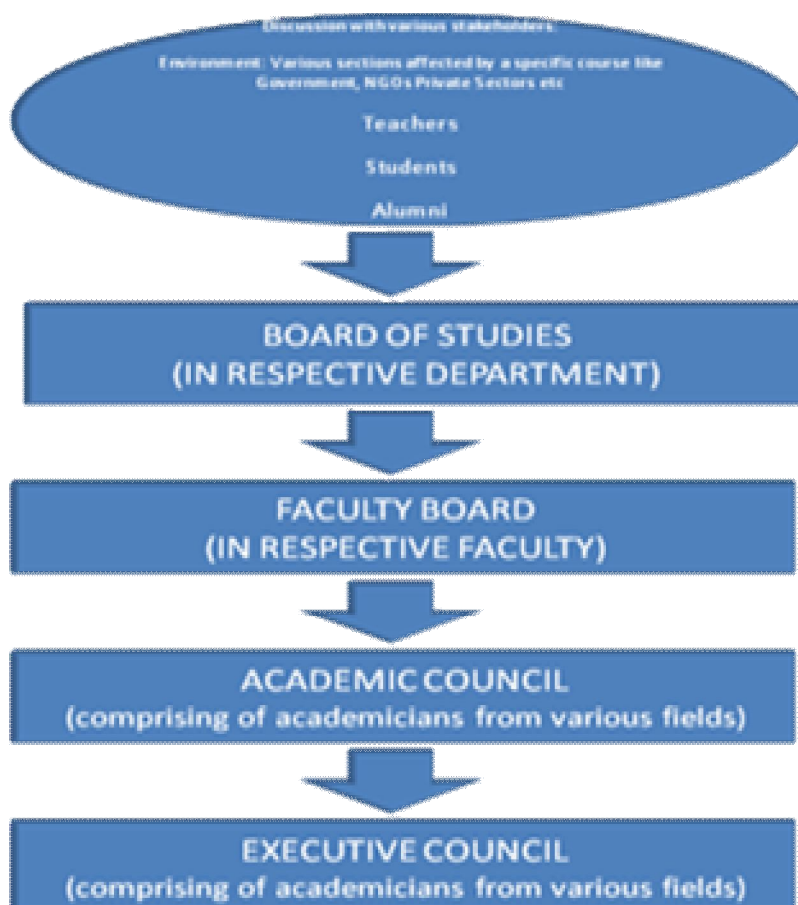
Discussion with various stakeholders:

Environment: Various sections affected by a specific course like Government, NGOs Private Sectors etc

Teachers

Students

Alumni

BOARD OF STUDIES (IN RESPECTIVE DEPARTMENT)

FACULTY BOARD (IN RESPECTIVE FACULTY)

ACADEMIC COUNCIL (comprising of academicians from various fields)

EXECUTIVE COUNCIL (comprising of academicians from various fields)